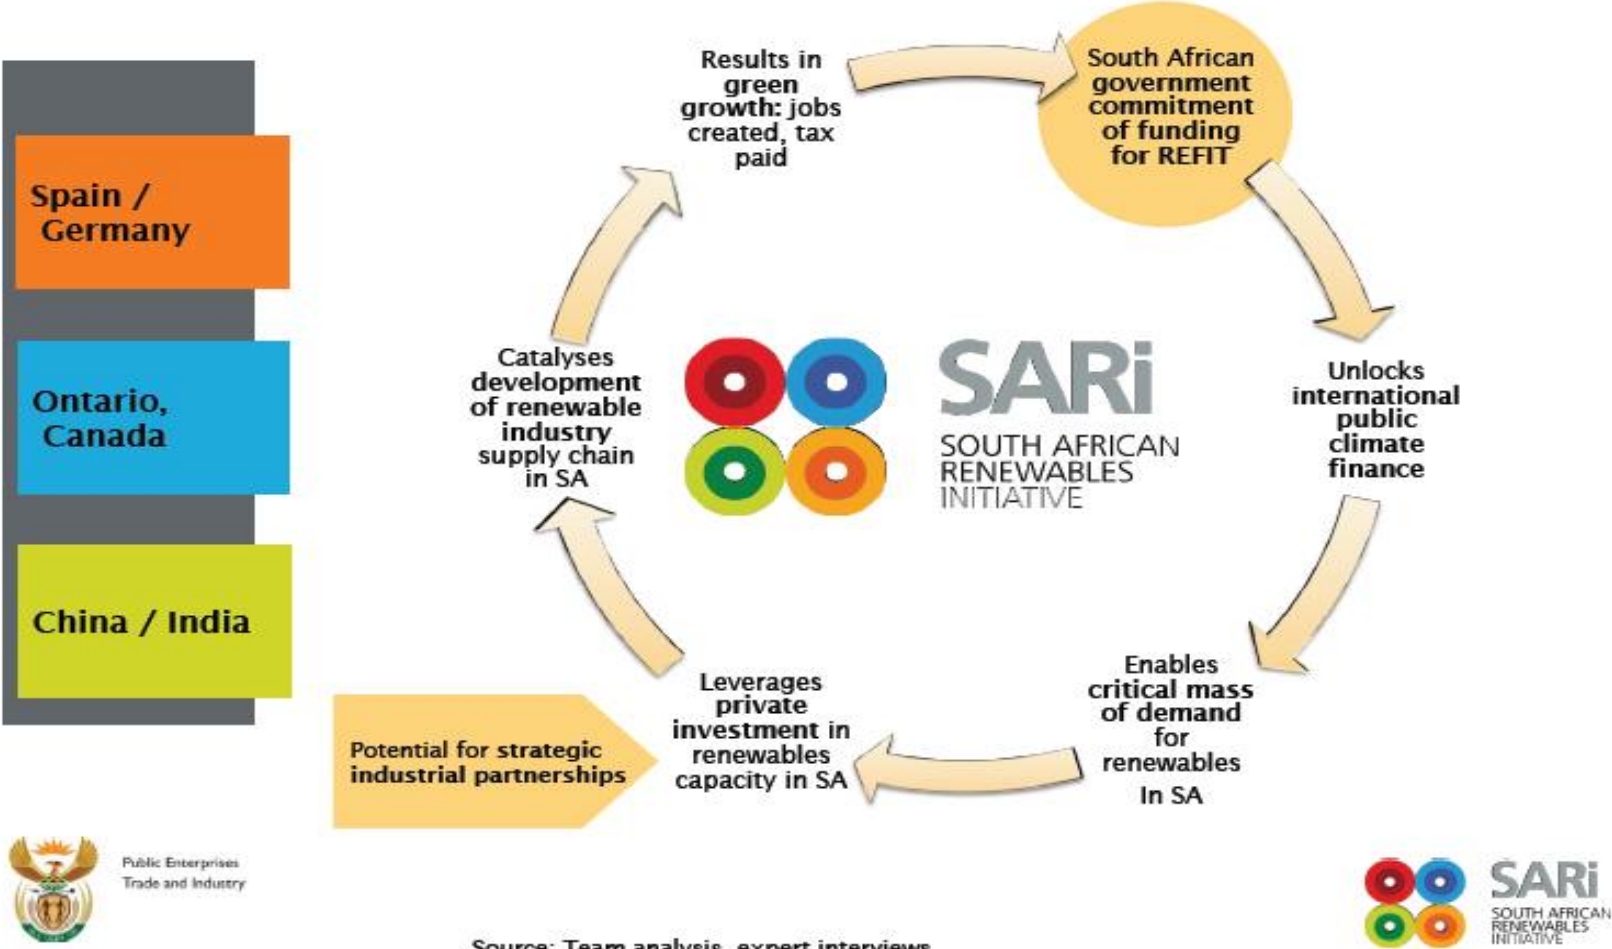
Spain / Germany

Ontario, Canada

China / India

Results in green growth: jobs created, tax paid

South African government commitment of funding for REFIT

Unlocks international public climate finance

Enables critical mass of demand for renewables In SA

Leverages private investment in renewables capacity in SA

Catalyses development of renewable industry supply chain in SA

SARi
SOUTH AFRICAN RENEWABLES INITIATIVE

Potential for strategic industrial partnerships

Public Enterprises
Trade and Industry

Source: Team analysis, expert interviews

SARi
SOUTH AFRICAN RENEWABLES INITIATIVE